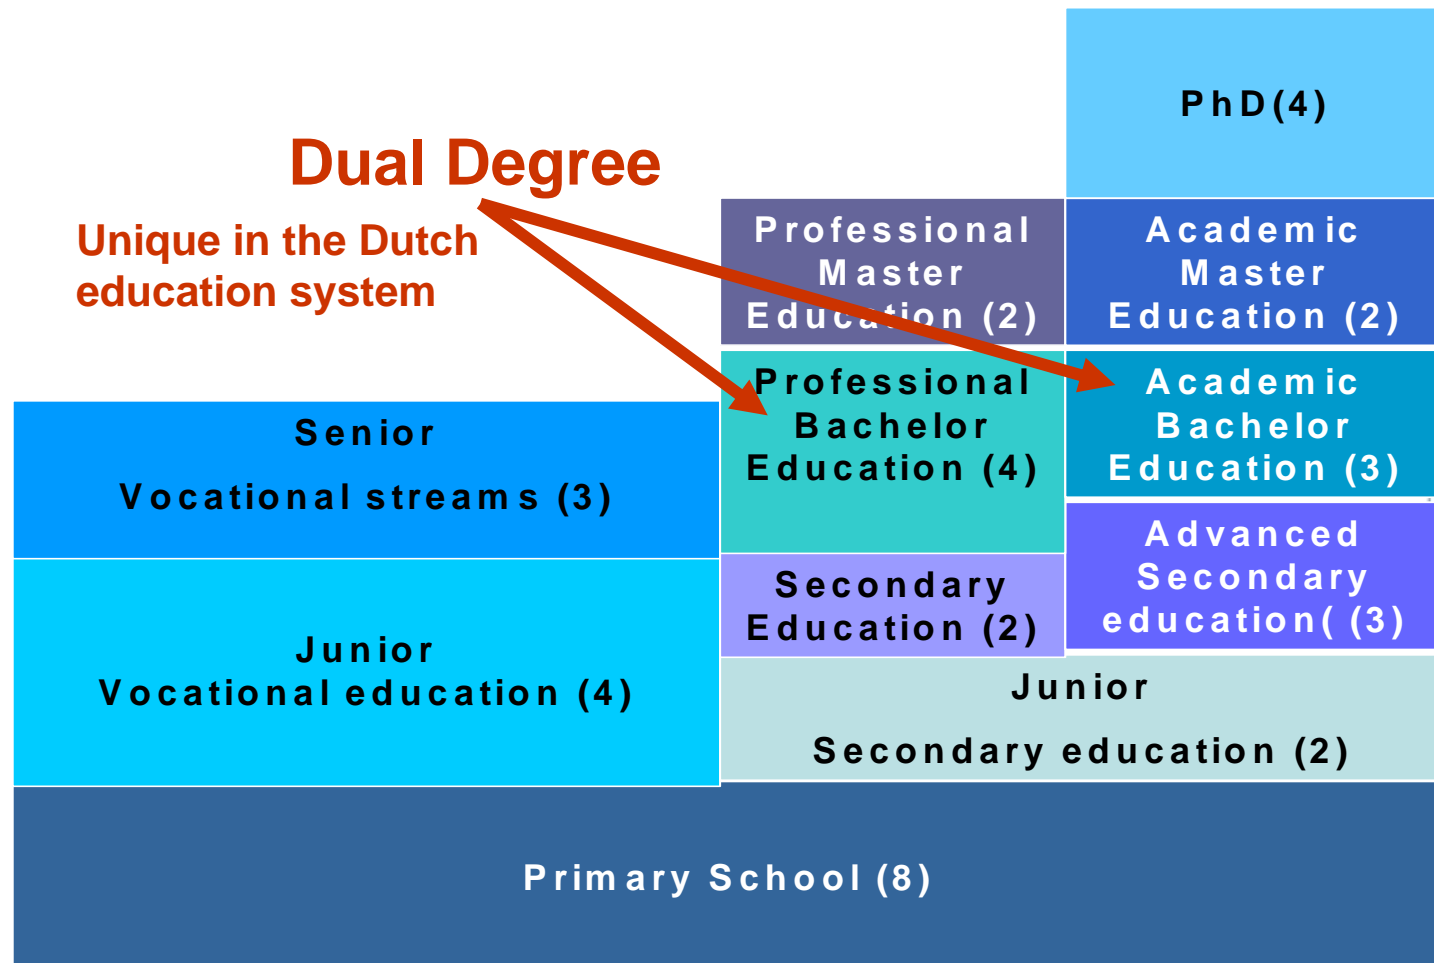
Dual Degree

Unique in the Dutch education system

PhD(4)

Professional Master Education (2)

Academic Master Education (2)

Professional Bachelor Education (4)

Academic Bachelor Education (3)

Senior

Vocational streams (3)

Advanced Secondary education( (3)

Secondary Education (2)

Junior

Vocational education (4)

Junior

Secondary education (2)

Primary School (8)